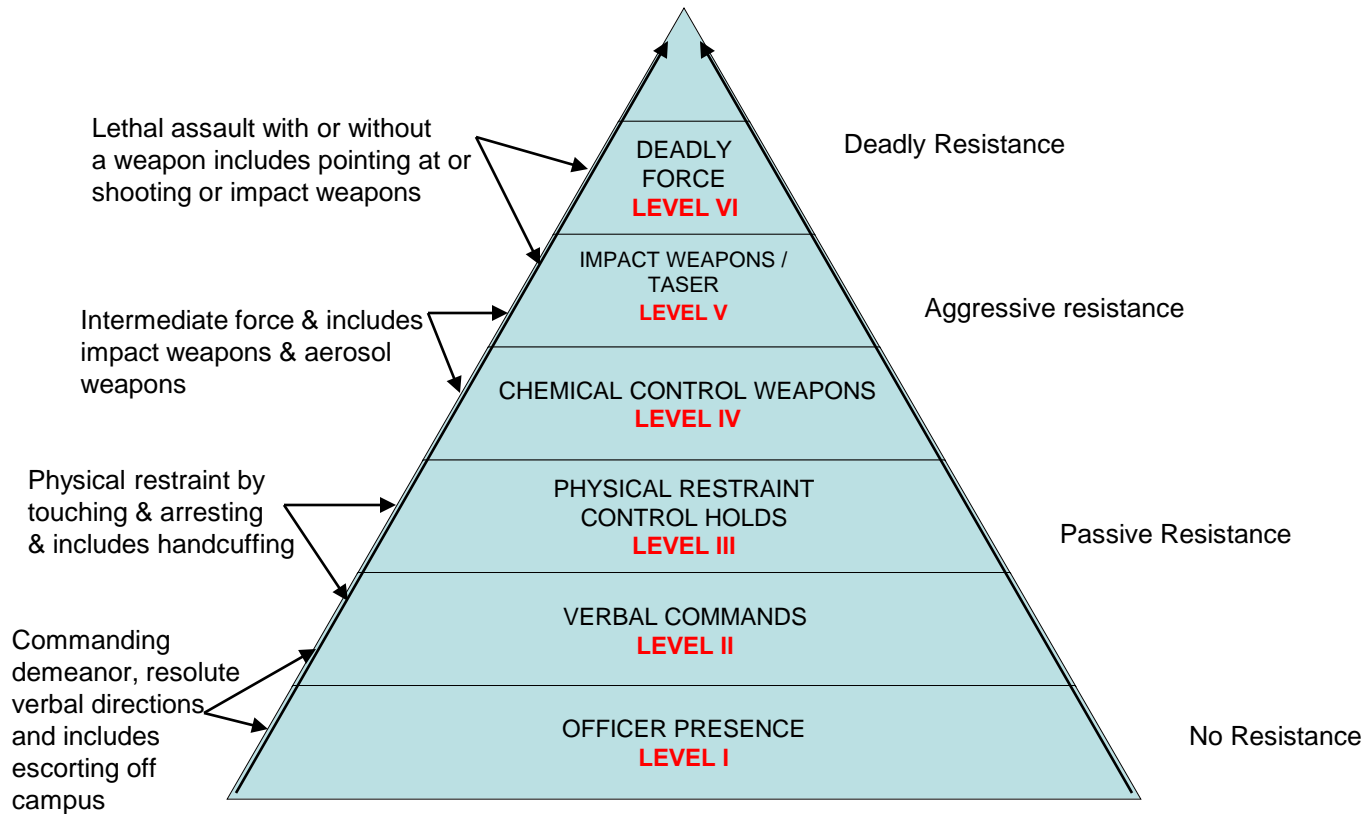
Lethal assault with or without a weapon includes pointing at or shooting or impact weapons

DEADLY FORCE
LEVEL VI

Deadly Resistance

IMPACT WEAPONS / TASER
LEVEL V

Intermediate force & includes impact weapons & aerosol weapons

Aggressive resistance

CHEMICAL CONTROL WEAPONS
LEVEL IV

Physical restraint by touching & arresting & includes handcuffing

PHYSICAL RESTRAINT CONTROL HOLDS
LEVEL III

Passive Resistance

VERBAL COMMANDS
LEVEL II

Commanding demeanor, resolute verbal directions and includes escorting off campus

OFFICER PRESENCE
LEVEL I

No Resistance